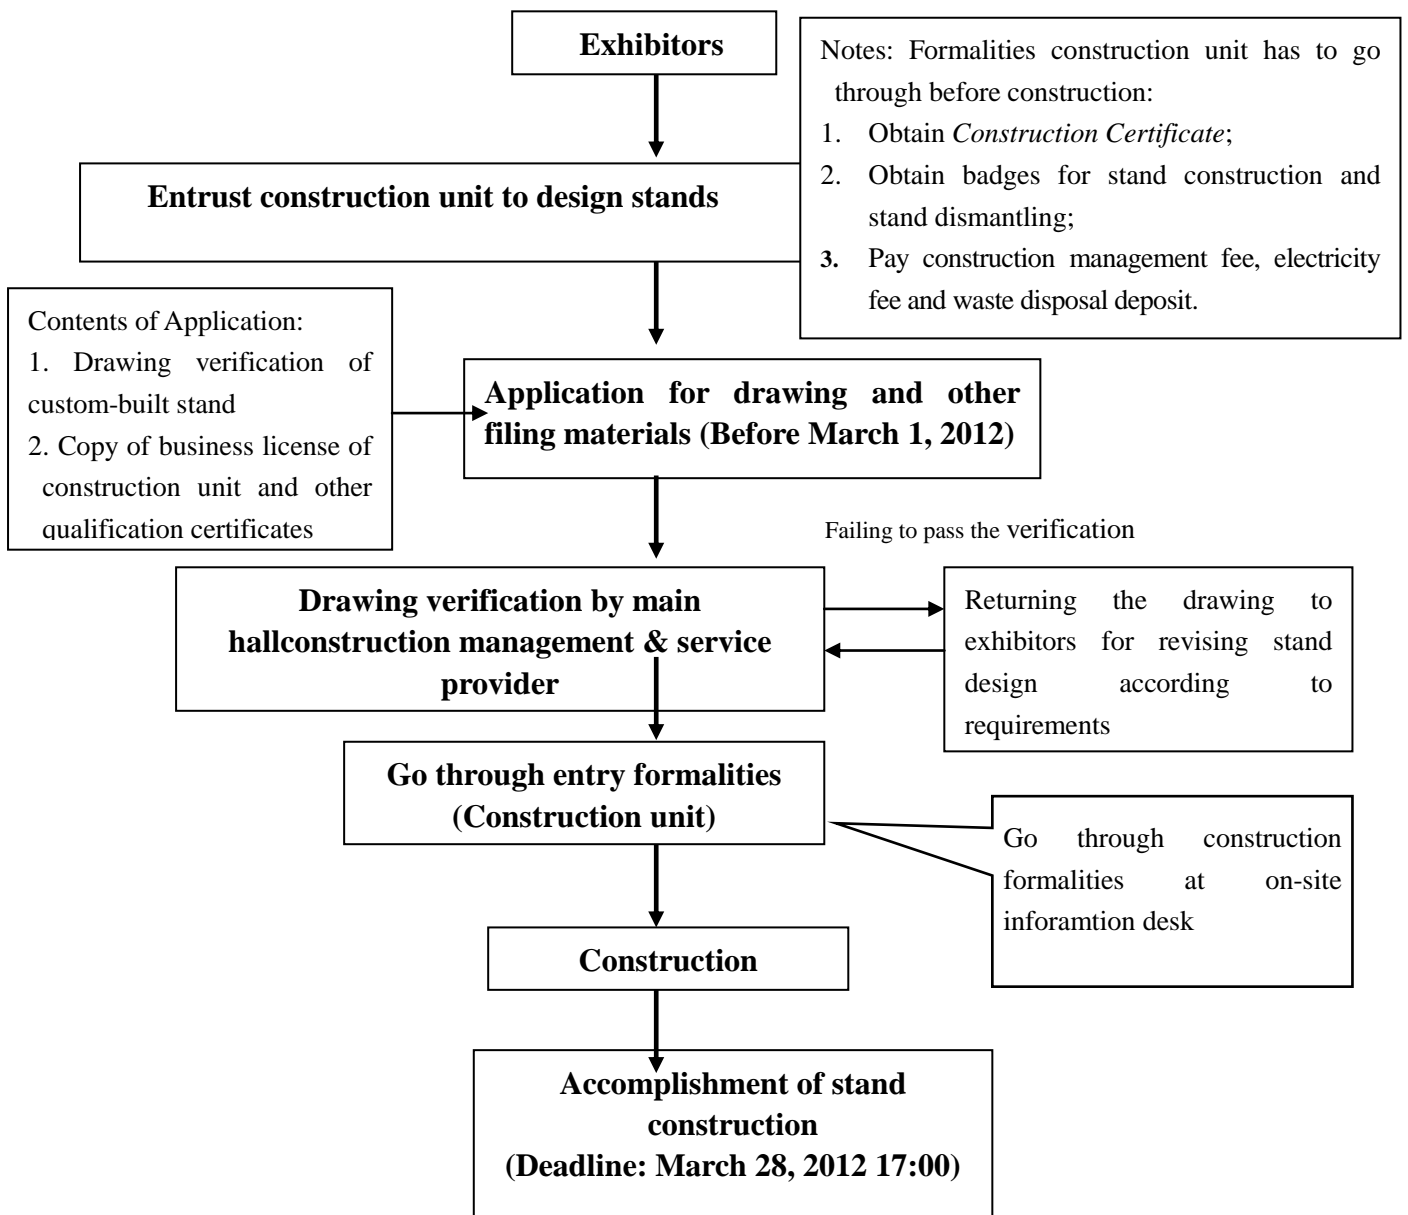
Exhibitors

Notes: Formalities construction unit has to go through before construction:
1. Obtain *Construction Certificate*;
2. Obtain badges for stand construction and stand dismantling;
3. Pay construction management fee, electricity fee and waste disposal deposit.

Entrust construction unit to design stands

Contents of Application:
1. Drawing verification of custom-built stand
2. Copy of business license of construction unit and other qualification certificates

Application for drawing and other filing materials (Before March 1, 2012)

Failing to pass the verification

Drawing verification by main hallconstruction management & service provider

Returning the drawing to exhibitors for revising stand design according to requirements

Go through entry formalities (Construction unit)

Go through construction formalities at on-site inforamtion desk

Construction

Accomplishment of stand construction
(Deadline: March 28, 2012 17:00)